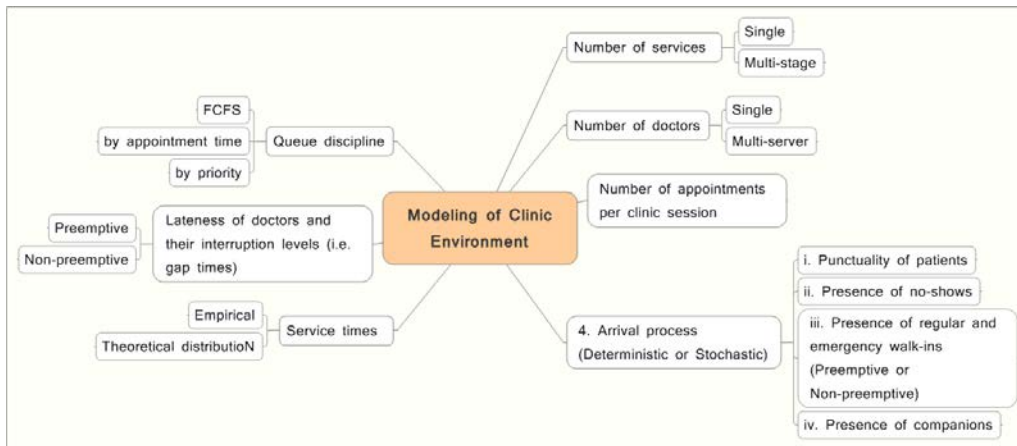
Modeling of Clinic Environment

Number of services
Single
Multi-stage

Number of doctors
Single
Multi-server

Number of appointments per clinic session

4. Arrival process (Deterministic or Stochastic)
i. Punctuality of patients
ii. Presence of no-shows
iii. Presence of regular and emergency walk-ins (Preemptive or Non-preemptive)
iv. Presence of companions

Queue discipline
FCFS
by appointment time
by priority

Lateness of doctors and their interruption levels (i.e. gap times)
Preemptive
Non-preemptive

Service times
Empirical
Theoretical distributioN